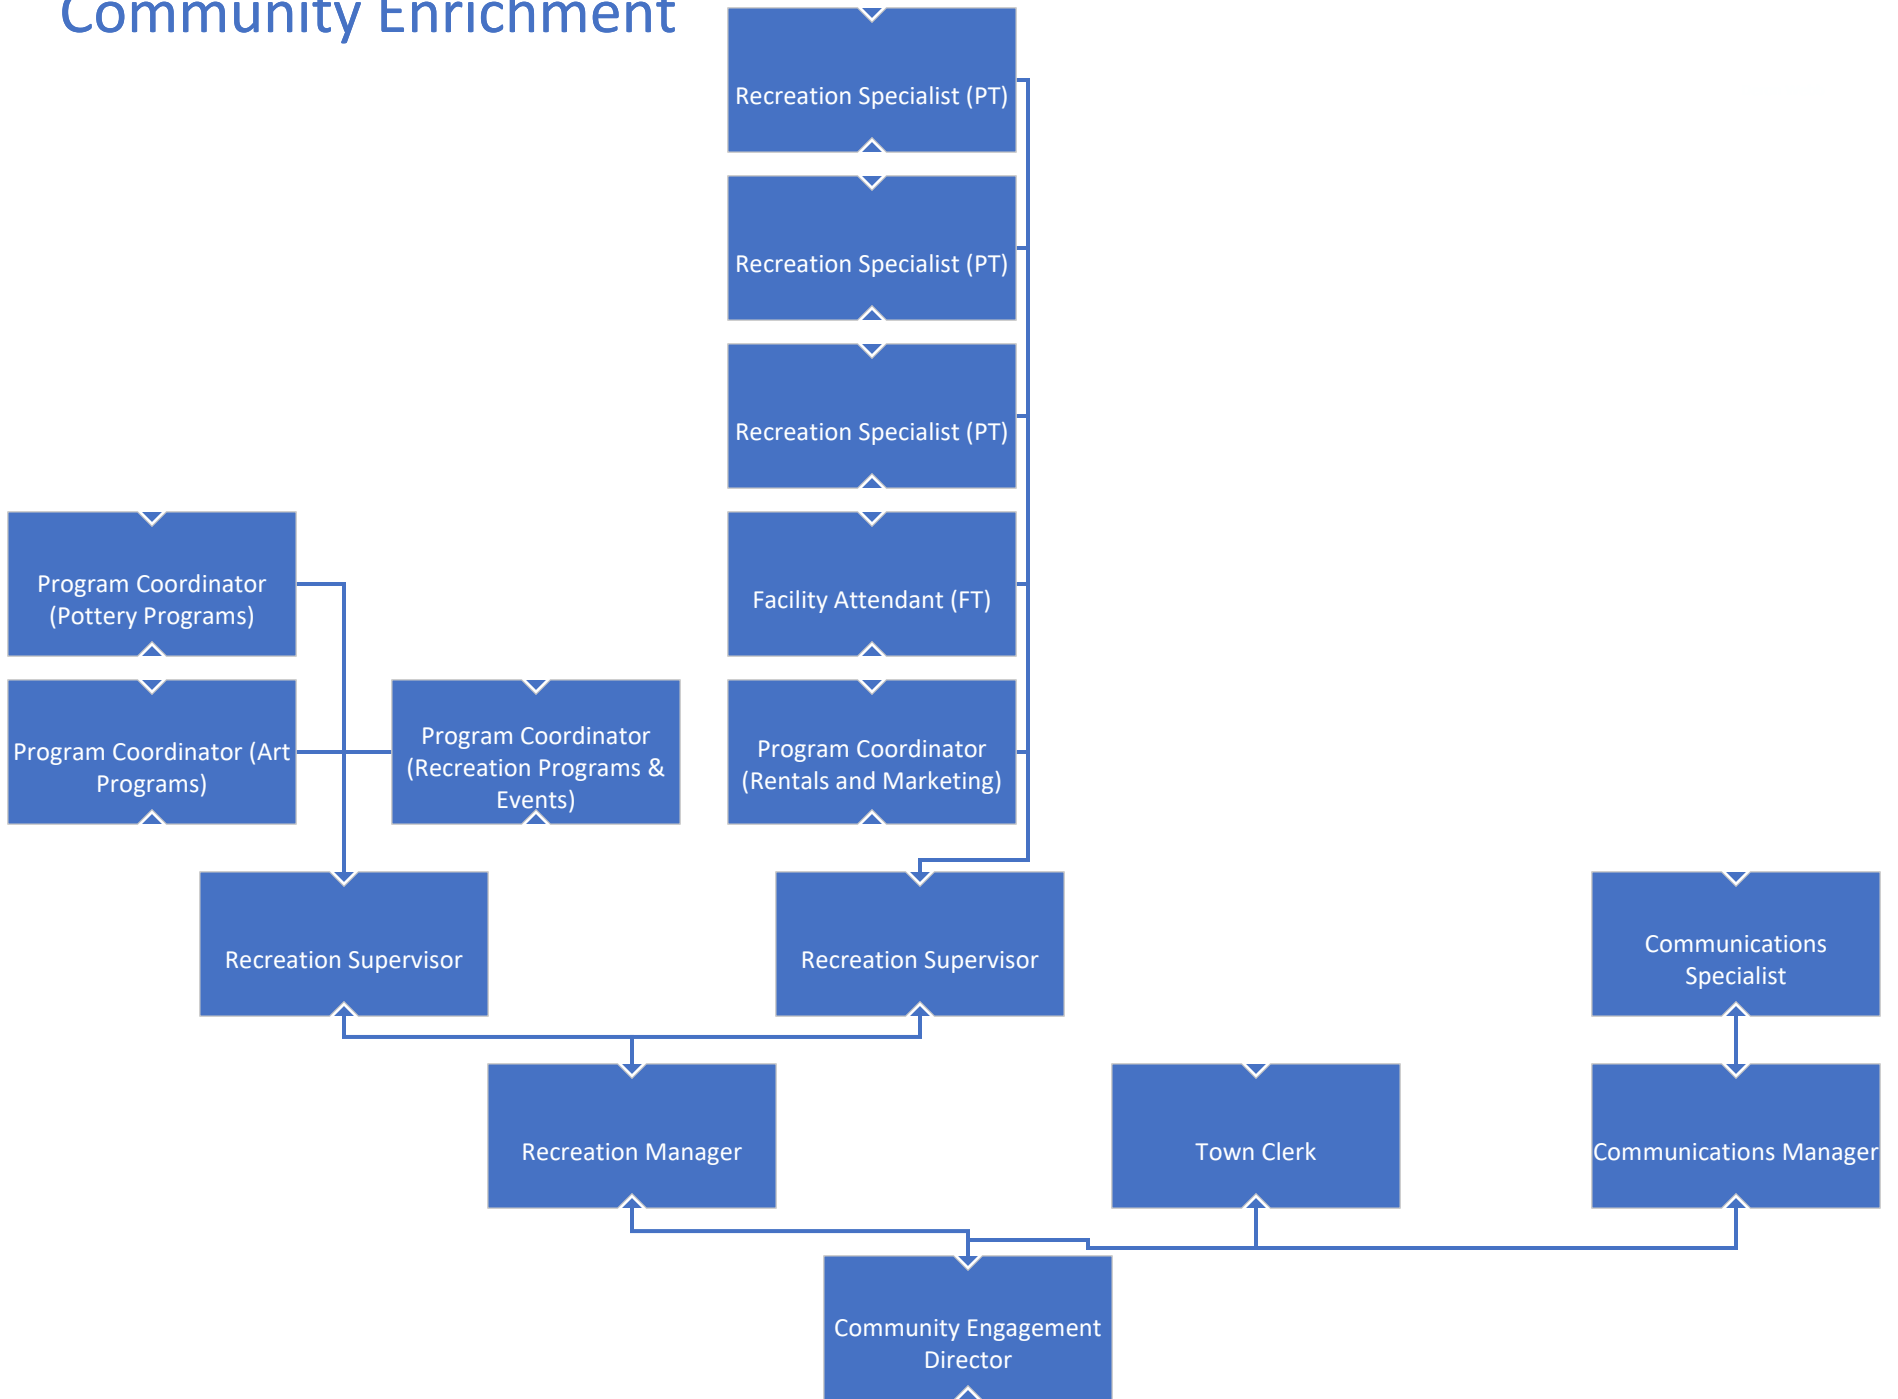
Community Enrichment

Recreation Specialist (PT)

Recreation Specialist (PT)

Recreation Specialist (PT)

Facility Attendant (FT)

Program Coordinator (Pottery Programs)

Program Coordinator (Art Programs)

Program Coordinator (Recreation Programs & Events)

Program Coordinator (Rentals and Marketing)

Recreation Supervisor

Recreation Supervisor

Communications Specialist

Recreation Manager

Town Clerk

Communications Manager

Community Engagement Director